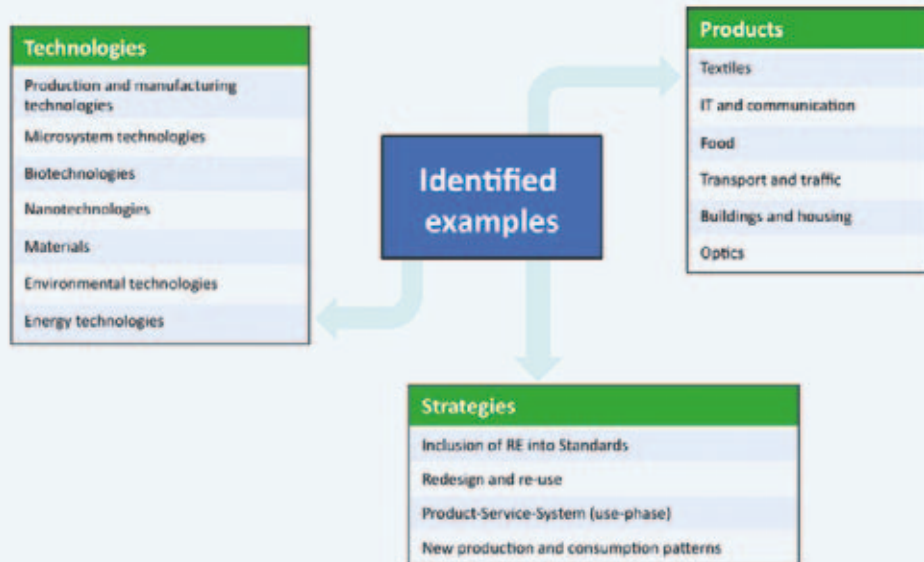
Technologies

Production and manufacturing technologies

Microsystem technologies

Biotechnologies

Nanotechnologies

Materials

Environmental technologies

Energy technologies

Identified examples

Products

Textiles

IT and communication

Food

Transport and traffic

Buildings and housing

Optics

Strategies

Inclusion of RE into Standards

Redesign and re-use

Product-Service-System (use-phase)

New production and consumption patterns